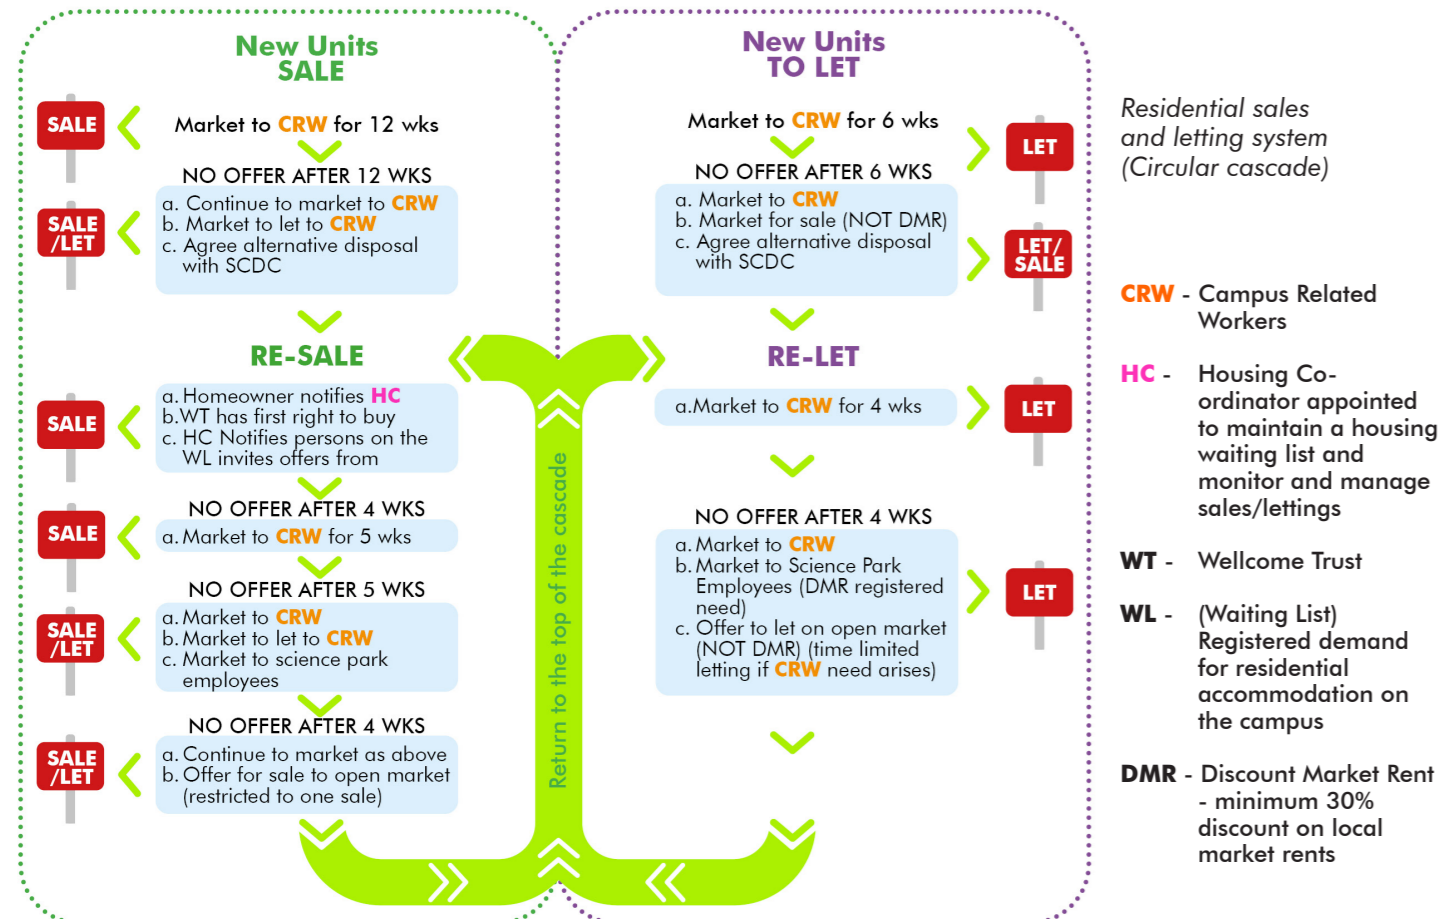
New Units
SALE

SALE

Market to CRW for 12 wks

NO OFFER AFTER 12 WKS

SALE /LET

a. Continue to market to CRW
b. Market to let to CRW
c. Agree alternative disposal with SCDC

RE-SALE

SALE

a. Homeowner notifies HC
b. WT has first right to buy
c. HC Notifies persons on the WL invites offers from

NO OFFER AFTER 4 WKS

SALE

a. Market to CRW for 5 wks

NO OFFER AFTER 5 WKS

SALE /LET

a. Market to CRW
b. Market to let to CRW
c. Market to science park employees

NO OFFER AFTER 4 WKS

SALE /LET

a. Continue to market as above
b. Offer for sale to open market (restricted to one sale)

Return to the top of the cascade

New Units
TO LET

Market to CRW for 6 wks

LET

NO OFFER AFTER 6 WKS

a. Market to CRW
b. Market for sale (NOT DMR)
c. Agree alternative disposal with SCDC

LET/ SALE

RE-LET

a. Market to CRW for 4 wks

LET

NO OFFER AFTER 4 WKS

a. Market to CRW
b. Market to Science Park Employees (DMR registered need)
c. Offer to let on open market (NOT DMR) (time limited letting if CRW need arises)

LET

Residential sales and letting system (Circular cascade)

CRW - Campus Related Workers

HC - Housing Co-ordinator appointed to maintain a housing waiting list and monitor and manage sales/lettings

WT - Wellcome Trust

WL - (Waiting List) Registered demand for residential accommodation on the campus

DMR - Discount Market Rent - minimum 30% discount on local market rents